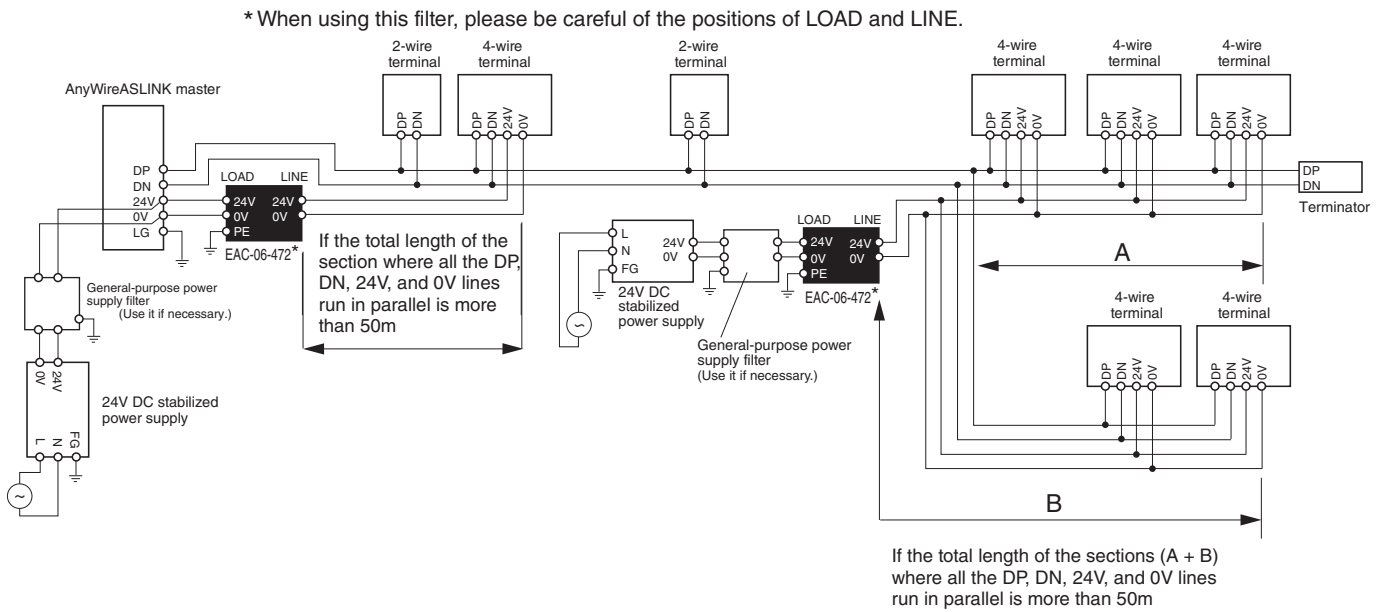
* When using this filter, please be careful of the positions of LOAD and LINE.

AnyWireASLINK master

DP
DN
24V
0V
LG

LOAD LINE
24V 24V
0V 0V
PE
EAC-06-472*

2-wire terminal
DP DN

4-wire terminal
DP DN 24V 0V

2-wire terminal
DP DN

4-wire terminal
DP DN 24V 0V

4-wire terminal
DP DN 24V 0V

4-wire terminal
DP DN 24V 0V

DP
DN
Terminator

If the total length of the section where all the DP, DN, 24V, and 0V lines run in parallel is more than 50m

General-purpose power supply filter
(Use it if necessary.)

0V 24V

24V DC stabilized power supply

L N FG

L
N
FG
24V
0V
24V DC stabilized power supply

General-purpose power supply filter
(Use it if necessary.)

LOAD LINE
24V 24V
0V 0V
PE
EAC-06-472*

A

4-wire terminal
DP DN 24V 0V

4-wire terminal
DP DN 24V 0V

B

If the total length of the sections (A + B) where all the DP, DN, 24V, and 0V lines run in parallel is more than 50m